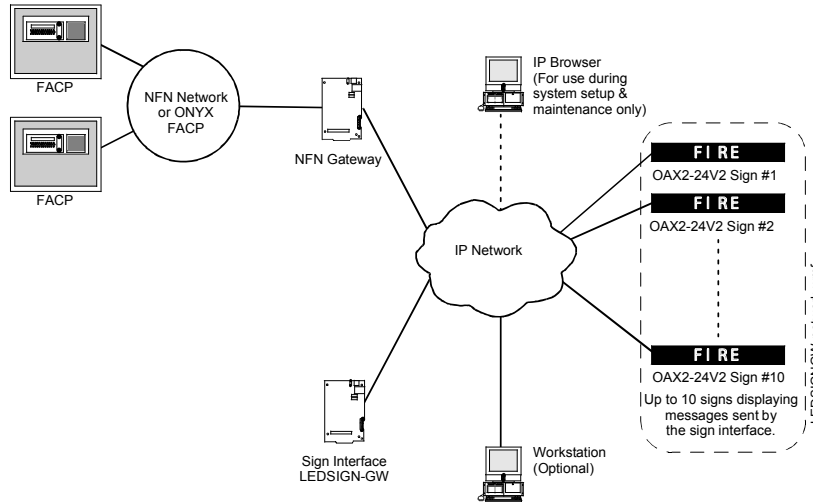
FACP

FACP

NFN Network or ONYX FACP

NFN Gateway

IP Browser (For use during system setup & maintenance only)

FIRE

OAX2-24V2 Sign #1

FIRE

OAX2-24V2 Sign #2

IP Network

FIRE

OAX2-24V2 Sign #10

Up to 10 signs displaying messages sent by the sign interface.

Sign Interface LEDSIGN-GW

Workstation (Optional)

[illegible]